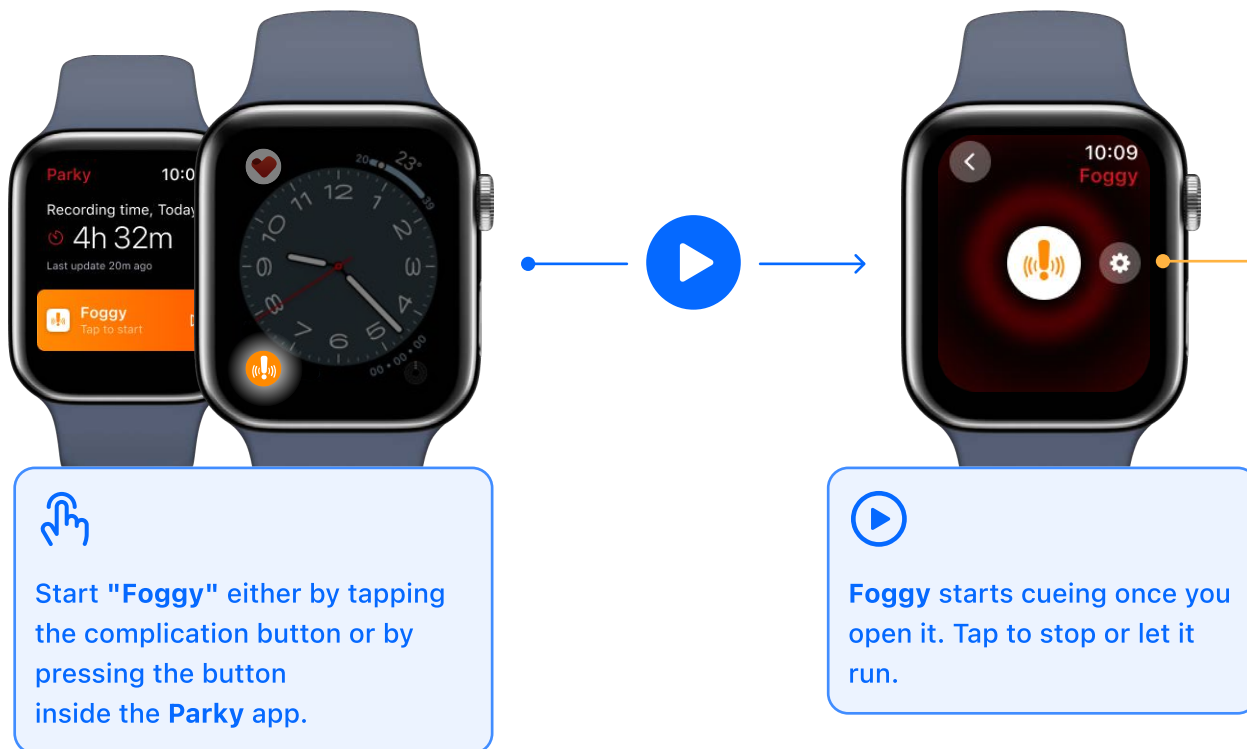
Parky 10:0

Recording time, Today

4h 32m

Last update 20m ago

Foggy
Tap to start

23°
20
39

12 10 2 9 3 8 4 7 5 6

10:09
Foggy

Start **"Foggy"** either by tapping the complication button or by pressing the button inside the **Parky** app.

**Foggy** starts cueing once you open it. Tap to stop or let it run.